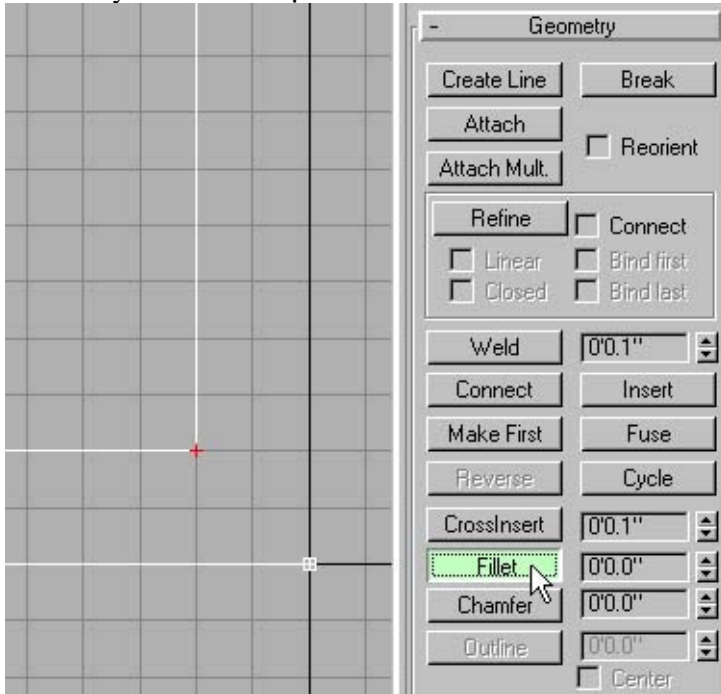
- Geometry

Create Line
Break
Attach
Reorient
Attach Mult.
Refine
Connect
Linear
Bind first
Closed
Bind last
Weld
0'0.1"
Connect
Insert
Make First
Fuse
Reverse
Cycle
CrossInsert
0'0.1"
Fillet
0'0.0"
Chamfer
0'0.0"
Outline
0'0.0"
Center